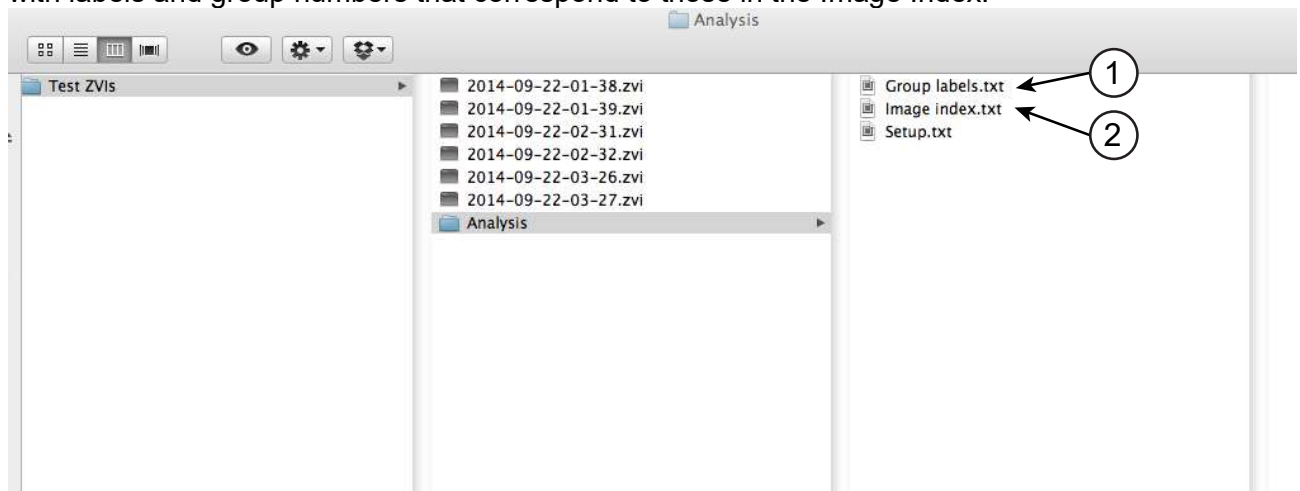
with labels and group numbers that correspond to those in the image index.

Analysis

Test ZVIs

2014-09-22-01-38.zvi
2014-09-22-01-39.zvi
2014-09-22-02-31.zvi
2014-09-22-02-32.zvi
2014-09-22-03-26.zvi
2014-09-22-03-27.zvi
Analysis

Group labels.txt
Image index.txt
Setup.txt

1
2